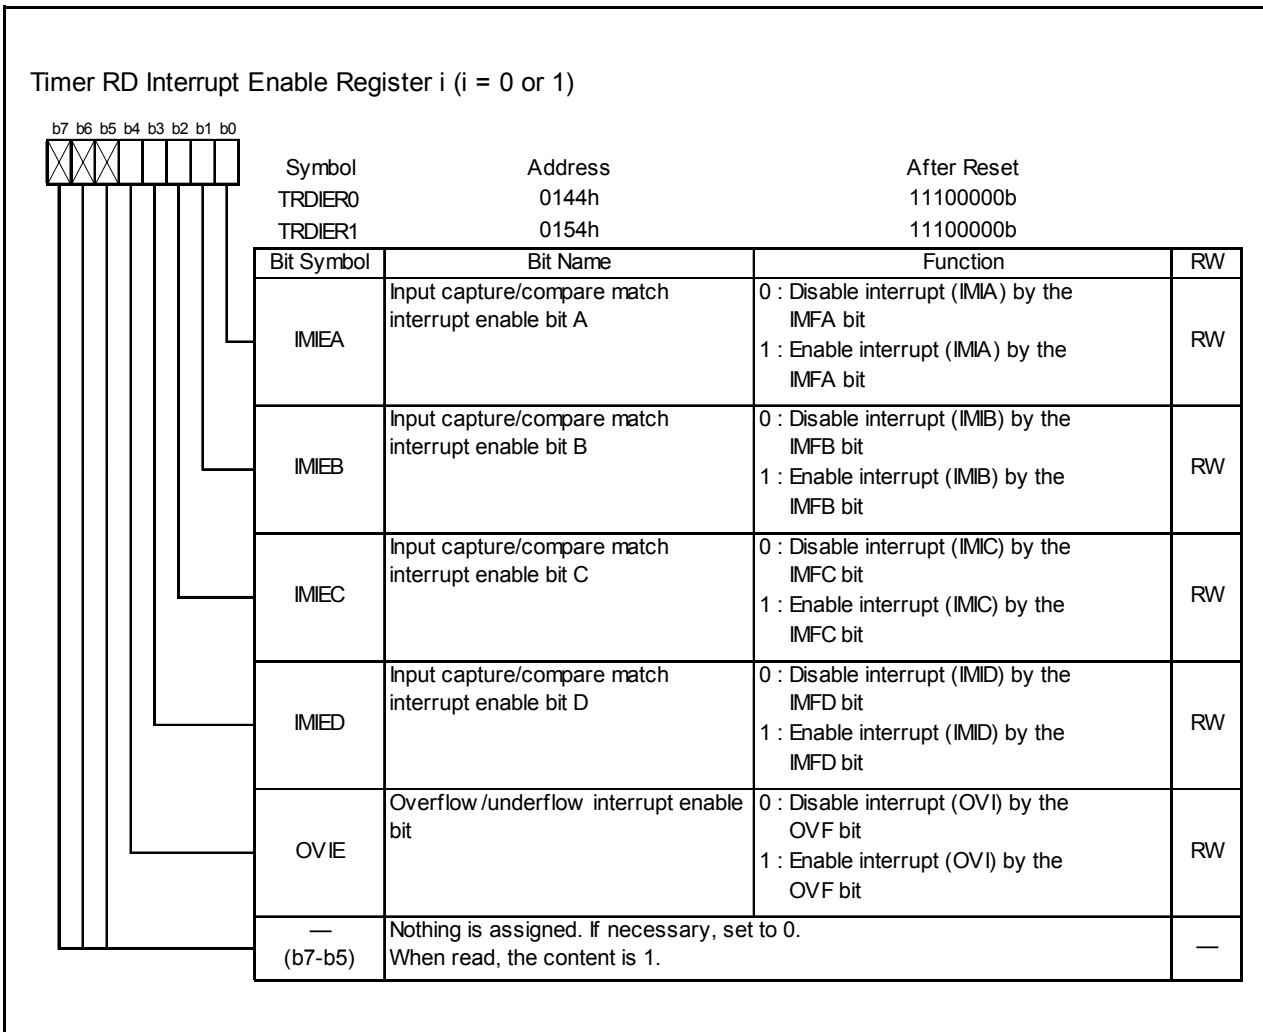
Timer RD Interrupt Enable Register i (i = 0 or 1)

b7 b6 b5 b4 b3 b2 b1 b0

| Symbol | Address | After Reset |
|---|---|---|
| TRDIER0 | 0144h | 11100000b |
| TRDIER1 | 0154h | 11100000b |

| Bit Symbol | Bit Name | Function | RW |
|---|---|---|---|
| IMIEA | Input capture/compare match interrupt enable bit A | 0 : Disable interrupt (IMIA) by the IMFA bit<br>1 : Enable interrupt (IMIA) by the IMFA bit | RW |
| IMIEB | Input capture/compare match interrupt enable bit B | 0 : Disable interrupt (IMIB) by the IMFB bit<br>1 : Enable interrupt (IMIB) by the IMFB bit | RW |
| IMIEC | Input capture/compare match interrupt enable bit C | 0 : Disable interrupt (IMIC) by the IMFC bit<br>1 : Enable interrupt (IMIC) by the IMFC bit | RW |
| IMIED | Input capture/compare match interrupt enable bit D | 0 : Disable interrupt (IMID) by the IMFD bit<br>1 : Enable interrupt (IMID) by the IMFD bit | RW |
| OVIE | Overflow /underflow interrupt enable bit | 0 : Disable interrupt (OVI) by the OVF bit<br>1 : Enable interrupt (OVI) by the OVF bit | RW |
| — (b7-b5) | Nothing is assigned. If necessary, set to 0. When read, the content is 1. | | — |